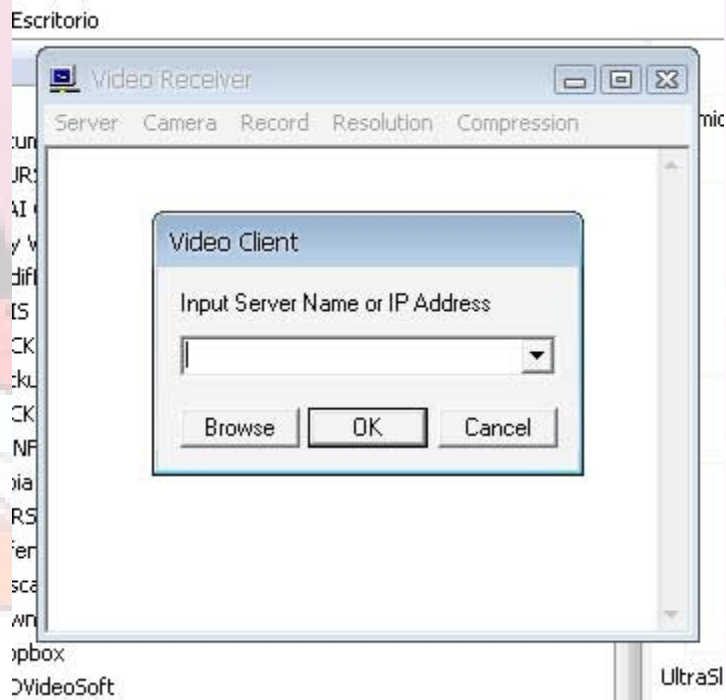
Escritorio

Video Receiver

Server Camera Record Resolution Compression

mic

cun
URS
AI
y V
dif
IS
CK
cku
CK
NF
pia
RS
fer
sca
wn
opbox
DVideoSoft

Video Client

Input Server Name or IP Address

Browse OK Cancel

UltraSl